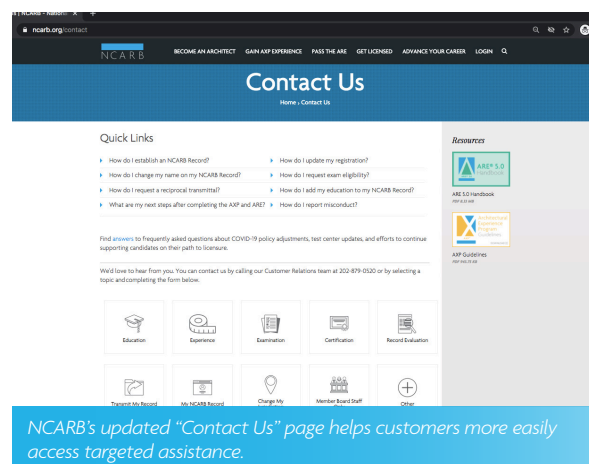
| NCARB – Nation ×  +

ncarb.org/contact

NCARB

BECOME AN ARCHITECT   GAIN AXP EXPERIENCE   PASS THE ARE   GET LICENSED   ADVANCE YOUR CAREER   LOGIN

Contact Us

Home › Contact Us

Quick Links

How do I establish an NCARB Record?
How do I change my name on my NCARB Record?
How do I request a reciprocal transmittal?
What are my next steps after completing the AXP and ARE?

How do I update my registration?
How do I request exam eligibility?
How do I add my education to my NCARB Record?
How do I report misconduct?

Find answers to frequently asked questions about COVID-19 policy adjustments, test center updates, and efforts to continue supporting candidates on their path to licensure.

We'd love to hear from you. You can contact us by calling our Customer Relations team at 202-879-0520 or by selecting a topic and completing the form below.

Education
Experience
Examination
Certification
Record Evaluation

Transmit My Record
My NCARB Record
Change My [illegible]
Member Board Staff
Other

Resources

ARE® 5.0 Handbook

ARE 5.0 Handbook
PDF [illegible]

Architectural Experience Program Guidelines

AXP Guidelines
PDF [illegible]

NCARB's updated "Contact Us" page helps customers more easily access targeted assistance.